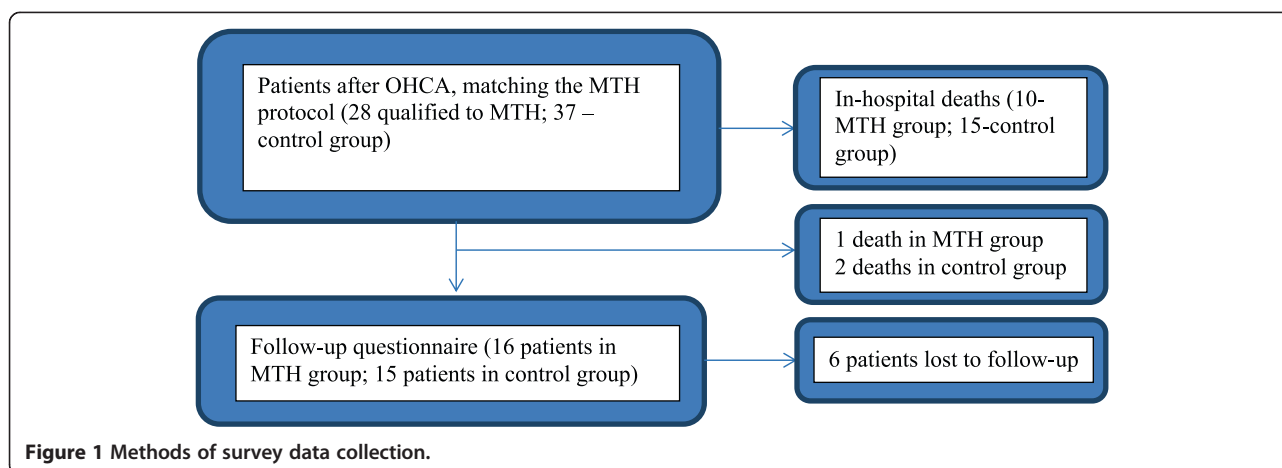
Patients after OHCA, matching the MTH protocol (28 qualified to MTH; 37 – control group)

In-hospital deaths (10-MTH group; 15-control group)

1 death in MTH group
2 deaths in control group

Follow-up questionnaire (16 patients in MTH group; 15 patients in control group)

6 patients lost to follow-up

Figure 1 Methods of survey data collection.